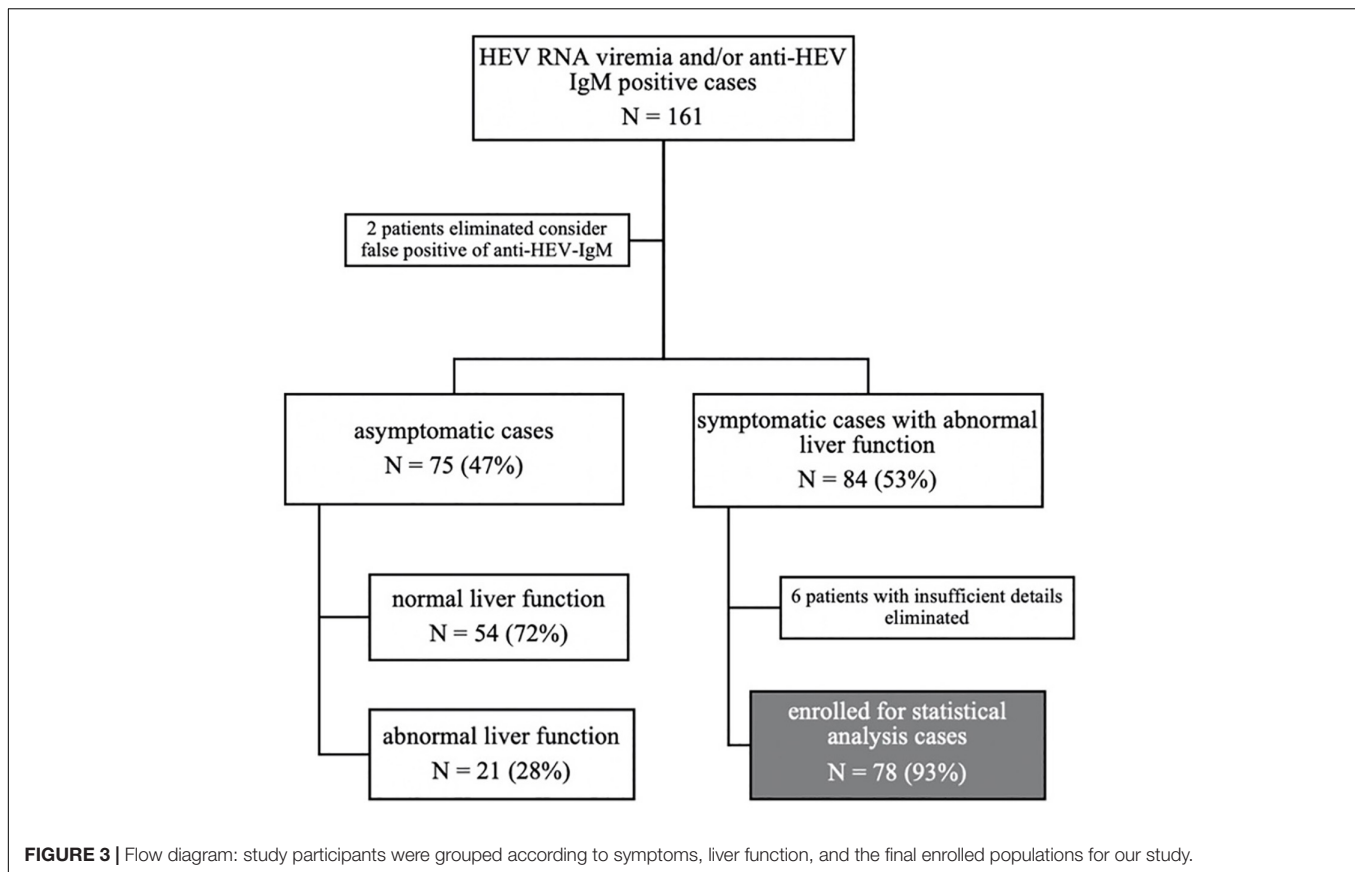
HEV RNA viremia and/or anti-HEV IgM positive cases
N = 161

2 patients eliminated consider false positive of anti-HEV-IgM

asymptomatic cases
N = 75 (47%)

symptomatic cases with abnormal liver function
N = 84 (53%)

normal liver function
N = 54 (72%)

abnormal liver function
N = 21 (28%)

6 patients with insufficient details eliminated

enrolled for statistical analysis cases
N = 78 (93%)

**FIGURE 3 |** Flow diagram: study participants were grouped according to symptoms, liver function, and the final enrolled populations for our study.